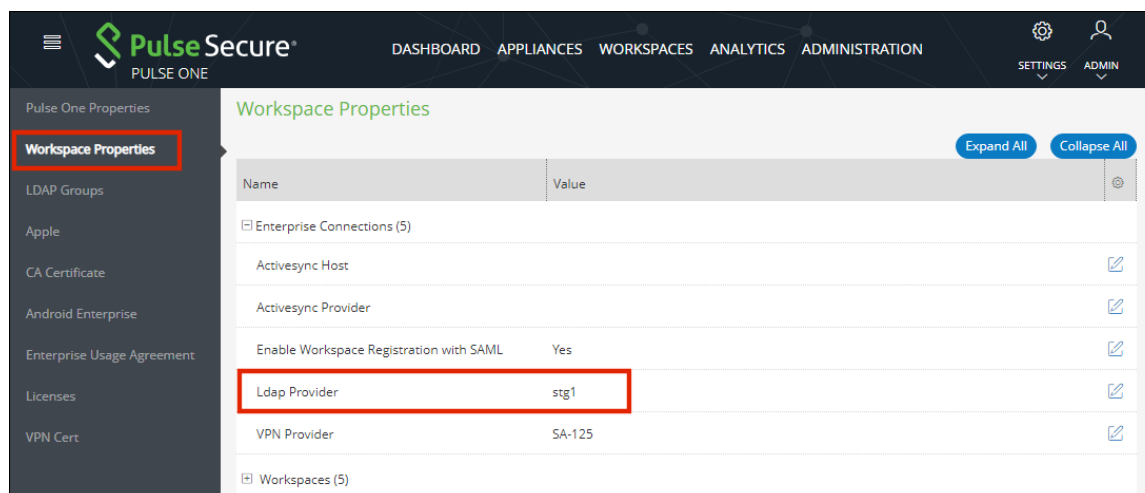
Pulse Secure
PULSE ONE

DASHBOARD APPLIANCES WORKSPACES ANALYTICS ADMINISTRATION

SETTINGS ADMIN

Pulse One Properties
Workspace Properties
LDAP Groups
Apple
CA Certificate
Android Enterprise
Enterprise Usage Agreement
Licenses
VPN Cert

Workspace Properties

Expand All Collapse All

| Name | Value |
|---|---|
| ⊟ Enterprise Connections (5) | |
| Activesync Host | |
| Activesync Provider | |
| Enable Workspace Registration with SAML | Yes |
| Ldap Provider | stg1 |
| VPN Provider | SA-125 |
| ⊞ Workspaces (5) | |